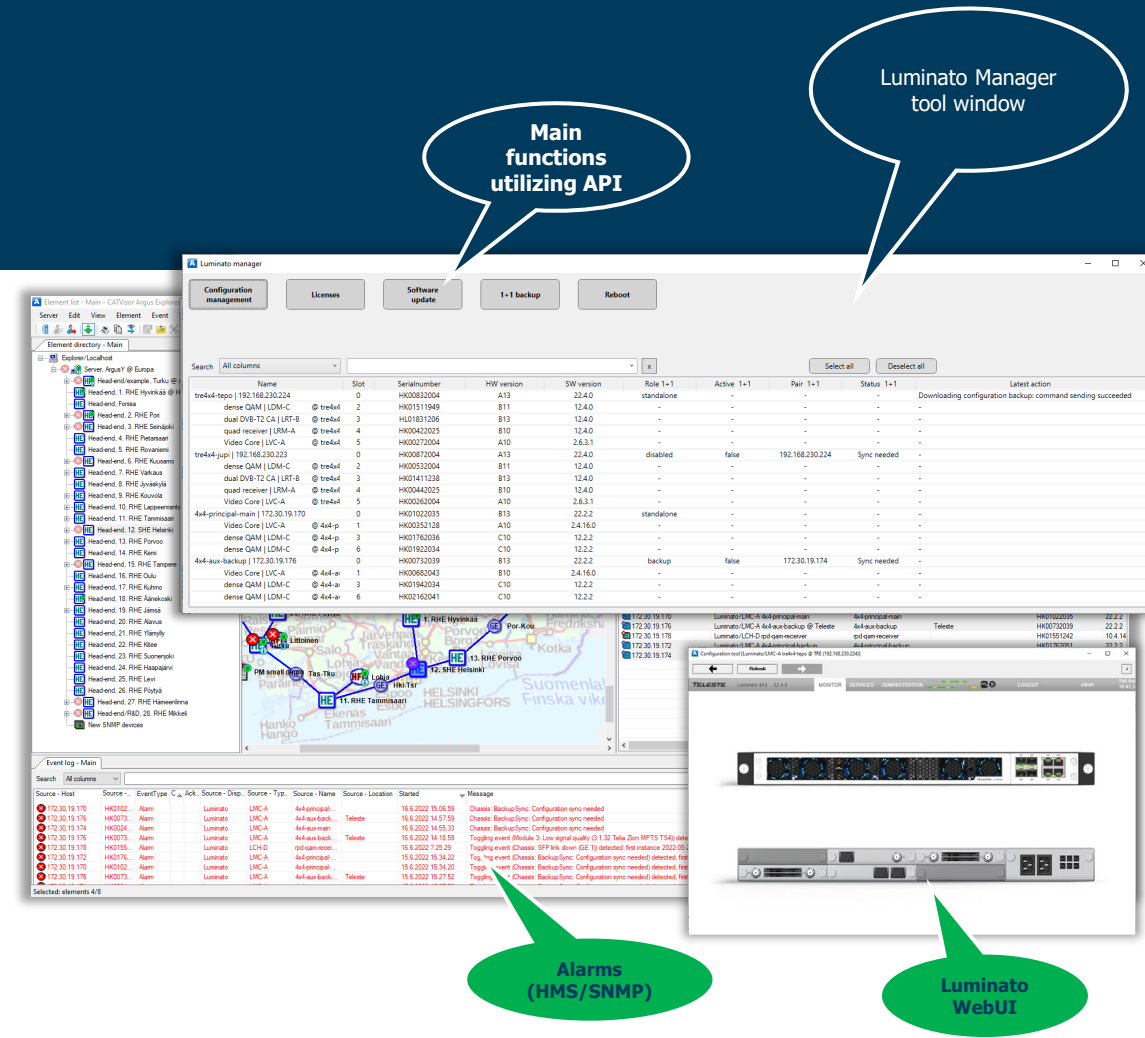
Luminato Manager tool window

Main functions utilizing API

Luminato manager

Configuration management

Licenses

Software update

1+1 backup

Reboot

Search All columns

x

Select all

Deselect all

| Name | Slot | Serialnumber | HW version | SW version | Role 1+1 | Active 1+1 | Pair 1+1 | Status 1+1 | Latest action |
|---|---|---|---|---|---|---|---|---|---|
| tre4x4-tepo \| 192.168.230.224 | 0 | HK00832004 | A13 | 22.4.0 | standalone | - | - | - | Downloading configuration backup: command sending succeeded |
| dense QAM \| LDM-C @ tre4x4 | 2 | HK01511949 | B11 | 12.4.0 | - | - | - | - | - |
| dual DVB-T2 CA \| LRT-B @ tre4x4 | 3 | HL01831206 | B13 | 12.4.0 | - | - | - | - | - |
| quad receiver \| LRM-A @ tre4x4 | 4 | HK00422025 | B10 | 12.4.0 | - | - | - | - | - |
| Video Core \| LVC-A @ tre4x4 | 5 | HK00272004 | A10 | 2.6.3.1 | - | - | - | - | - |
| tre4x4-jupi \| 192.168.230.223 | 0 | HK00872004 | A13 | 22.4.0 | disabled | false | 192.168.230.224 | Sync needed | - |
| dense QAM \| LDM-C @ tre4x4 | 2 | HK00532004 | B11 | 12.4.0 | - | - | - | - | - |
| dual DVB-T2 CA \| LRT-B @ tre4x4 | 3 | HK01411238 | B13 | 12.4.0 | - | - | - | - | - |
| quad receiver \| LRM-A @ tre4x4 | 4 | HK00442025 | B10 | 12.4.0 | - | - | - | - | - |
| Video Core \| LVC-A @ tre4x4 | 5 | HK00262004 | A10 | 2.6.3.1 | - | - | - | - | - |
| 4x4-principal-main \| 172.30.19.170 | 0 | HK01022035 | B13 | 22.2.2 | standalone | - | - | - | - |
| Video Core \| LVC-A @ 4x4-p | 1 | HK00352128 | A10 | 2.4.16.0 | - | - | - | - | - |
| dense QAM \| LDM-C @ 4x4-p | 3 | HK01762036 | C10 | 12.2.2 | - | - | - | - | - |
| dense QAM \| LDM-C @ 4x4-p | 6 | HK01922034 | C10 | 12.2.2 | - | - | - | - | - |
| 4x4-aux-backup \| 172.30.19.176 | 0 | HK00732039 | B13 | 22.2.2 | backup | false | 172.30.19.174 | Sync needed | - |
| Video Core \| LVC-A @ 4x4-au | 1 | HK00682043 | B10 | 2.4.16.0 | - | - | - | - | - |
| dense QAM \| LDM-C @ 4x4-au | 3 | HK01942034 | C10 | 12.2.2 | - | - | - | - | - |
| dense QAM \| LDM-C @ 4x4-au | 6 | HK02162041 | C10 | 12.2.2 | - | - | - | - | - |

Element list - Main - CATVisor Argus Explorer

Server Edit View Element Event

Element directory - Main

Explorer/Localhost
Server, ArgusY @ Europa
Head-end/example, Turku @
Head-end, 1. RHE Hyvinkää @
Head-end, Forssa
Head-end, 2. RHE Pori
Head-end, 3. RHE Seinäjoki
Head-end, 4. RHE Pietarsaari
Head-end, 5. RHE Rovaniemi
Head-end, 6. RHE Kuusamo
Head-end, 7. RHE Varkaus
Head-end, 8. RHE Jyväskylä
Head-end, 9. RHE Kouvola
Head-end, 10. RHE Lappeenranta
Head-end, 11. RHE Tammisaari
Head-end, 12. SHE Helsinki
Head-end, 13. RHE Porvoo
Head-end, 14. RHE Kemi
Head-end, 15. RHE Tampere
Head-end, 16. RHE Oulu
Head-end, 17. RHE Kuhmo
Head-end, 18. RHE Äänekoski
Head-end, 19. RHE Jämsä
Head-end, 20. RHE Alavus
Head-end, 21. RHE Ylämylly
Head-end, 22. RHE Kitee
Head-end, 23. RHE Suonenjoki
Head-end, 24. RHE Haapajärvi
Head-end, 25. RHE Levi
Head-end, 26. RHE Pöytyä
Head-end, 27. RHE Hämeenlinna
Head-end/R&D, 28. RHE Mikkeli
New SNMP devices

1. RHE Hyvinkää
Por-Kou
Littoinen
PM small
Tas-Tku
Lohja
Hki-Tku
11. RHE Tammisaari
12. SHE Helsinki
13. RHE Porvoo
HELSINKI HELSINGFORS
Suomenlahti Finska viken
Hanko Hangö
Ekenäs Tammisaari

| 172.30.19.170 | Luminato/LMC-A 4x4-principal-main | 4x4-principal-main | | HK01022035 | 22.2.2 |
| 172.30.19.176 | Luminato/LMC-A 4x4-aux-backup @ Teleste | 4x4-aux-backup | Teleste | HK00732039 | 22.2.2 |
| 172.30.19.178 | Luminato/LCH-D rpd-qam-receiver | rpd-qam-receiver | | HK01551242 | 10.4.14 |
| 172.30.19.172 | Luminato/LMC-A 4x4-principal-backup | | | HK01762051 | |
| 172.30.19.174 | | | | | |

Event log - Main

Search All columns

| Source - Host | Source - ... | EventType | C | Ack | Source - Disp... | Source - Typ... | Source - Name | Source - Location | Started | Message |
|---|---|---|---|---|---|---|---|---|---|---|
| 172.30.19.170 | HK0102... | Alarm | | | Luminato | LMC-A | 4x4-principal-... | | 16.6.2022 15.06.59 | Chassis: BackupSync: Configuration sync needed |
| 172.30.19.176 | HK0073... | Alarm | | | Luminato | LMC-A | 4x4-aux-back... | Teleste | 16.6.2022 14.57.59 | Chassis: BackupSync: Configuration sync needed |
| 172.30.19.174 | HK0024... | Alarm | | | Luminato | LMC-A | 4x4-aux-main | | 16.6.2022 14.55.33 | Chassis: BackupSync: Configuration sync needed |
| 172.30.19.176 | HK0073... | Alarm | | | Luminato | LMC-A | 4x4-aux-back... | Teleste | 16.6.2022 14.18.59 | Toggling event (Module 3: Low signal quality (3.1.32 Telia Zion MPTS TS4)) detec |
| 172.30.19.178 | HK0155... | Alarm | | | Luminato | LCH-D | rpd-qam-recei... | | 16.6.2022 7.25.29 | Toggling event (Chassis: SFP link down (GE 1)) detected, first instance 2022-05- |
| 172.30.19.172 | HK0176... | Alarm | | | Luminato | LMC-A | 4x4-principal-... | | 15.6.2022 15.34.22 | Toggling event (Chassis: BackupSync: Configuration sync needed) detected, first |
| 172.30.19.170 | HK0102... | Alarm | | | Luminato | LMC-A | 4x4-principal-... | | 15.6.2022 15.34.20 | Toggling event (Chassis: BackupSync: Configuration sync needed) detected, first |
| 172.30.19.176 | HK0073... | Alarm | | | Luminato | LMC-A | 4x4-aux-back... | Teleste | 15.6.2022 15.27.52 | Toggling event (Chassis: BackupSync: Configuration sync needed) detected, first |

Selected: elements 4/8

Configuration tool (Luminato/LMC-A tre4x4-tepo @ TRE (192.168.230.224))

Refresh

TELESTE Luminato 4x4 22.4.0 MONITOR SERVICES ADMINISTRATION LOGOUT admin

Alarms (HMS/SNMP)

Luminato WebUI